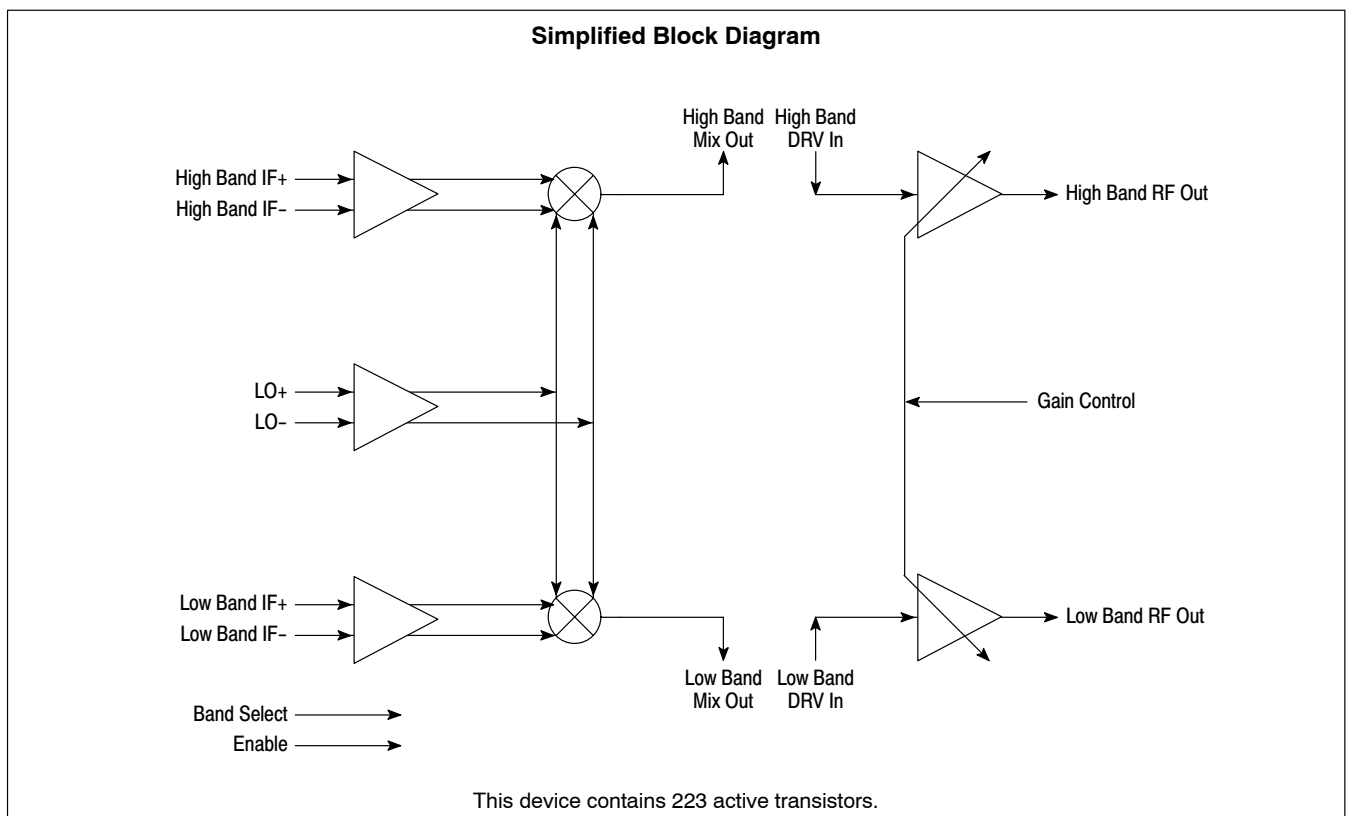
Simplified Block Diagram

High Band Mix Out

High Band DRV In

High Band IF+

High Band IF–

High Band RF Out

LO+

LO–

Gain Control

Low Band IF+

Low Band IF–

Low Band RF Out

Low Band Mix Out

Low Band DRV In

Band Select

Enable

This device contains 223 active transistors.